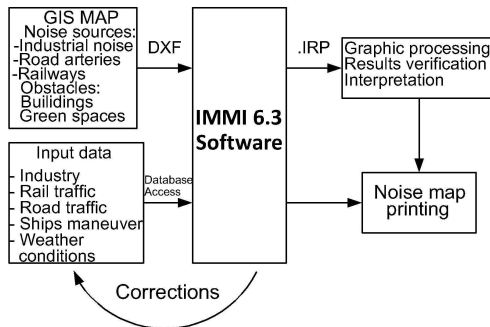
GIS MAP
Noise sources:
-Industrial noise
-Road arteries
-Railways
Obstacles:
Builidings
Green spaces

DXF

Input data
- Industry
- Rail traffic
- Road traffic
- Ships maneuver
- Weather conditions

Database Access

IMMI 6.3 Software

.IRP

Graphic processing
Results verification
Interpretation

Noise map printing

Corrections